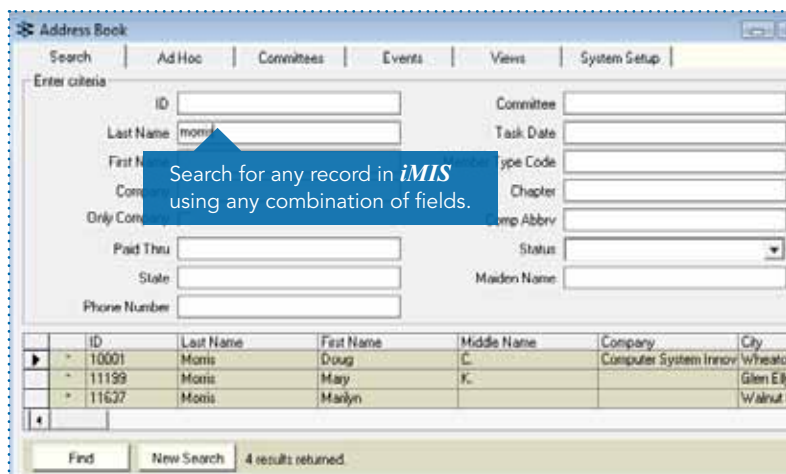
Address Book

Search | Ad Hoc | Committees | Events | Views | System Setup

Enter criteria

ID

Last Name morris

First Name

Company

Only Company

Paid Thru

State

Phone Number

Committee

Task Date

Member Type Code

Chapter

Comp Abbrv

Status

Maiden Name

Search for any record in *iMIS* using any combination of fields.

| | | ID | Last Name | First Name | Middle Name | Company | City |
|---|---|---|---|---|---|---|---|
| ▶ | * | 10001 | Morris | Doug | C. | Computer System Innov | Wheato |
| | * | 11199 | Morris | Mary | K. | | Glen Ell |
| | * | 11637 | Morris | Marilyn | | | Walnut |

Find | New Search | 4 results returned.